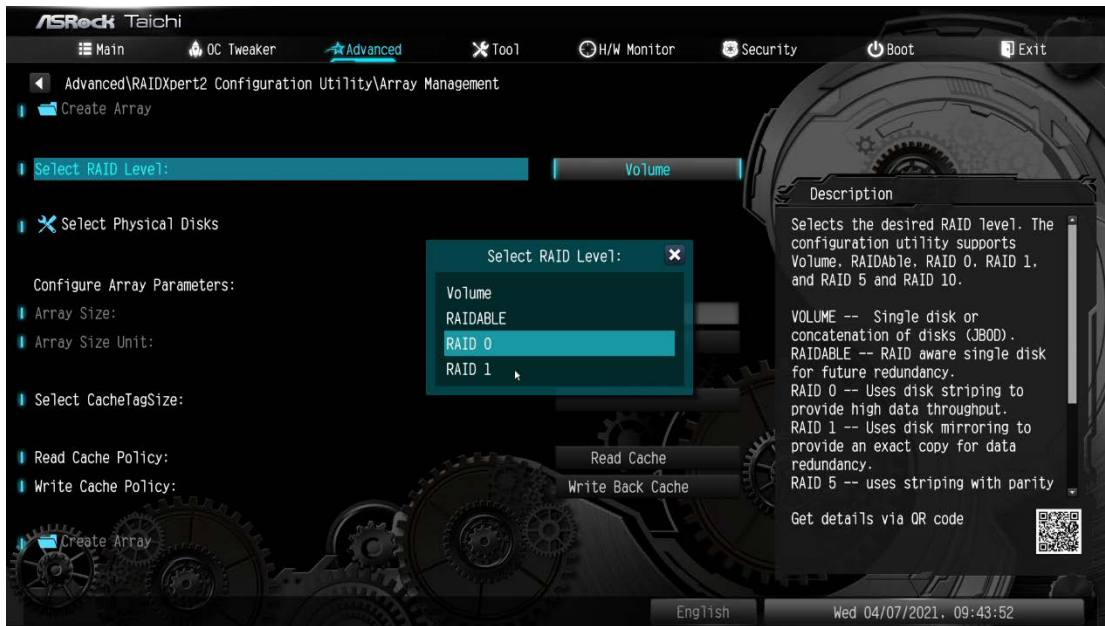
ASRock Taichi

Main
OC Tweaker
Advanced
Tool
H/W Monitor
Security
Boot
Exit

Advanced\RAIDXpert2 Configuration Utility\Array Management

Create Array

Select RAID Level: Volume

Select Physical Disks

Configure Array Parameters:
Array Size:
Array Size Unit:

Select CacheTagSize:

Read Cache Policy: Read Cache
Write Cache Policy: Write Back Cache

Create Array

Select RAID Level:
Volume
RAIDABLE
RAID 0
RAID 1

Description

Selects the desired RAID level. The configuration utility supports Volume, RAIDAble, RAID 0, RAID 1, and RAID 5 and RAID 10.

VOLUME -- Single disk or concatenation of disks (JBOD).
RAIDABLE -- RAID aware single disk for future redundancy.
RAID 0 -- Uses disk striping to provide high data throughput.
RAID 1 -- Uses disk mirroring to provide an exact copy for data redundancy.
RAID 5 -- uses striping with parity

Get details via QR code

English
Wed 04/07/2021, 09:43:52